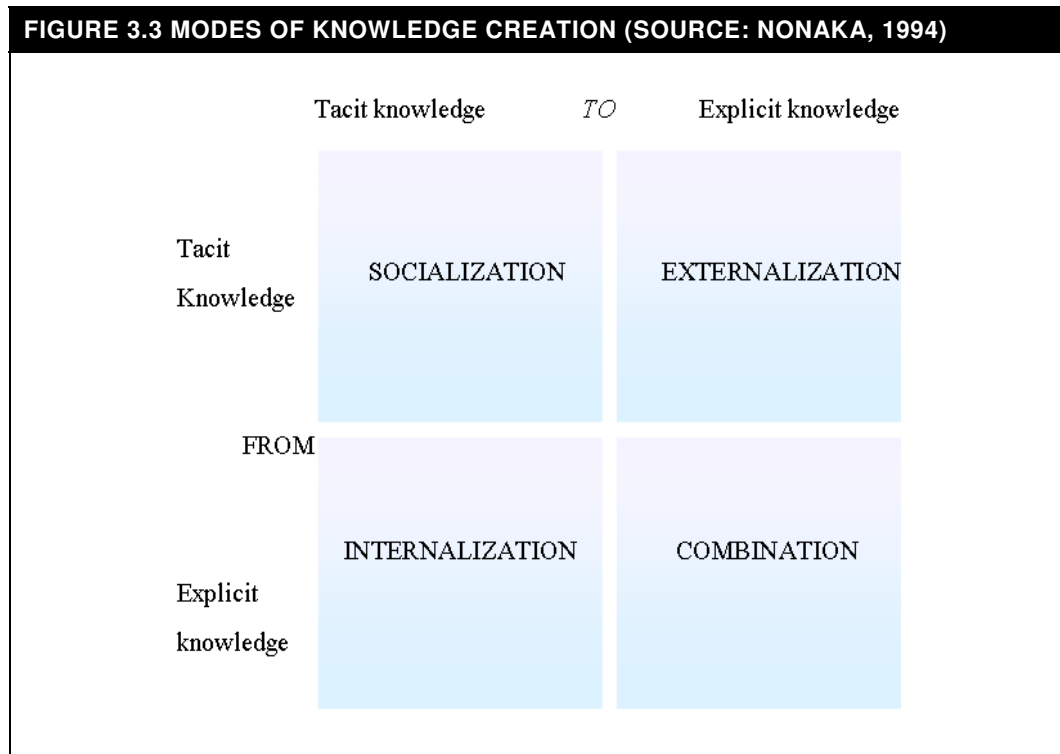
FIGURE 3.3 MODES OF KNOWLEDGE CREATION (SOURCE: NONAKA, 1994)

Tacit knowledge TO Explicit knowledge

Tacit Knowledge

SOCIALIZATION

EXTERNALIZATION

FROM

INTERNALIZATION

COMBINATION

Explicit knowledge